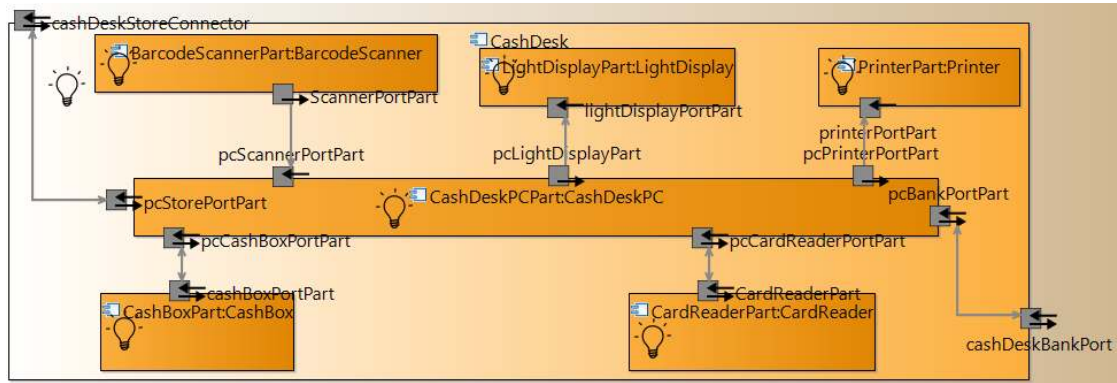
cashDeskStoreConnector

CashDesk

BarcodeScannerPart:BarcodeScanner

ScannerPortPart

LightDisplayPart:LightDisplay

lightDisplayPortPart

PrinterPart:Printer

printerPortPart

pcScannerPortPart

pcLightDisplayPart

pcPrinterPortPart

pcStorePortPart

CashDeskPCPart:CashDeskPC

pcBankPortPart

pcCashBoxPortPart

pcCardReaderPortPart

cashBoxPortPart

CashBoxPart:CashBox

CardReaderPart

CardReaderPart:CardReader

cashDeskBankPort